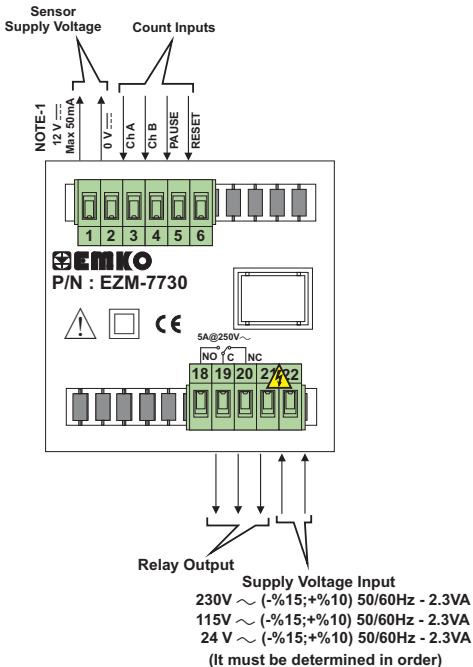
Sensor Supply Voltage

Count Inputs

NOTE-1
12 V ⎓
Max 50mA

0 V ⎓

Ch A
Ch B
PAUSE
RESET

1 2 3 4 5 6

EMKO
P/N : EZM-7730

CE

5A@250V ∿
NO C NC

18 19 20 21 22

Relay Output

Supply Voltage Input
230V ∿ (-%15;+%10) 50/60Hz - 2.3VA
115V ∿ (-%15;+%10) 50/60Hz - 2.3VA
24 V ∿ (-%15;+%10) 50/60Hz - 2.3VA
(It must be determined in order)